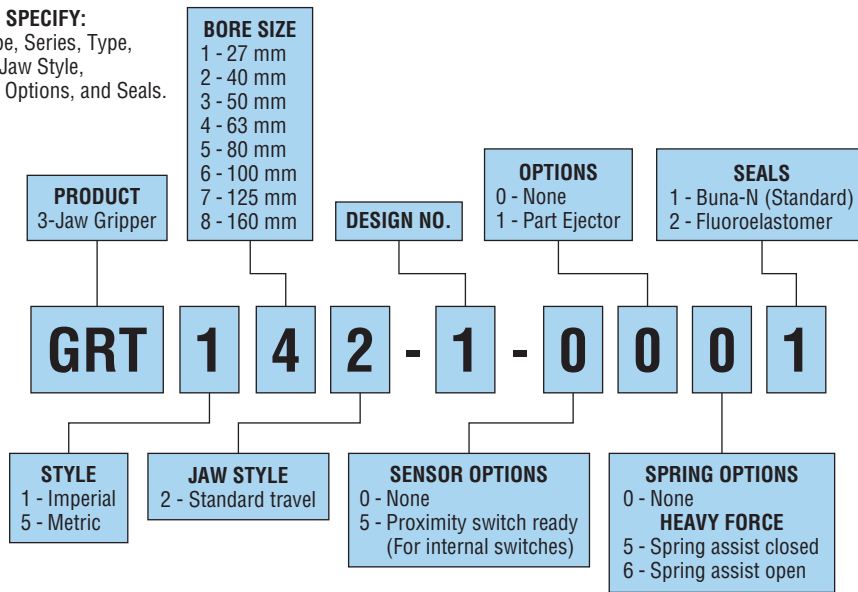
SPECIFY:
pe, Series, Type, Jaw Style, Options, and Seals.

BORE SIZE
1 - 27 mm
2 - 40 mm
3 - 50 mm
4 - 63 mm
5 - 80 mm
6 - 100 mm
7 - 125 mm
8 - 160 mm

PRODUCT
3-Jaw Gripper

DESIGN NO.

OPTIONS
0 - None
1 - Part Ejector

SEALS
1 - Buna-N (Standard)
2 - Fluoroelastomer

GRT 1 4 2 - 1 - 0 0 0 1

STYLE
1 - Imperial
5 - Metric

JAW STYLE
2 - Standard travel

SENSOR OPTIONS
0 - None
5 - Proximity switch ready (For internal switches)

SPRING OPTIONS
0 - None
HEAVY FORCE
5 - Spring assist closed
6 - Spring assist open